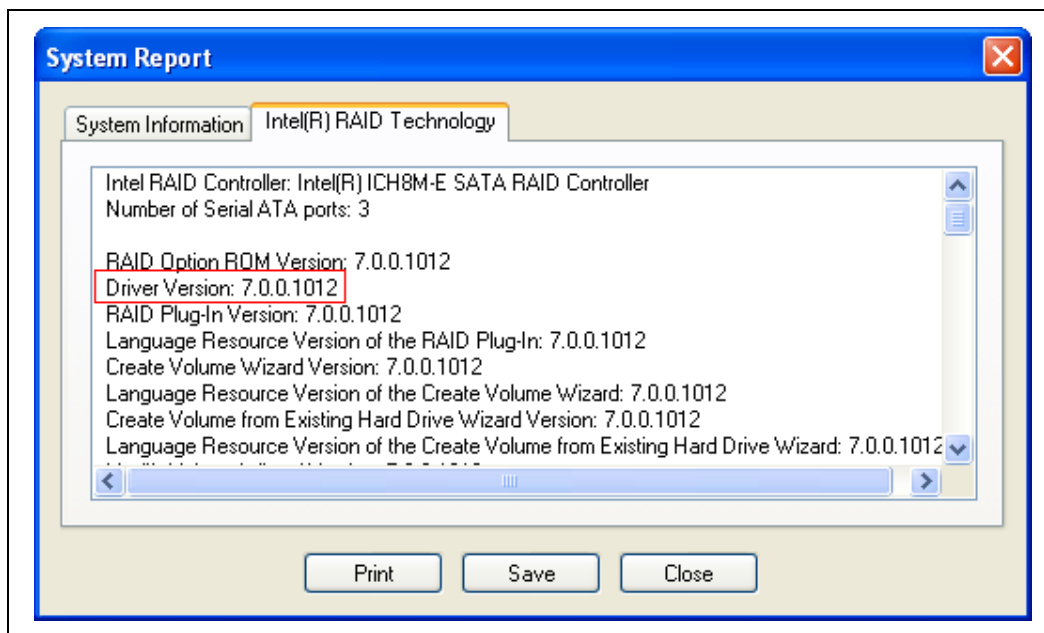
System Report

System Information | Intel(R) RAID Technology

Intel RAID Controller: Intel(R) ICH8M-E SATA RAID Controller
Number of Serial ATA ports: 3

RAID Option ROM Version: 7.0.0.1012
Driver Version: 7.0.0.1012
RAID Plug-In Version: 7.0.0.1012
Language Resource Version of the RAID Plug-In: 7.0.0.1012
Create Volume Wizard Version: 7.0.0.1012
Language Resource Version of the Create Volume Wizard: 7.0.0.1012
Create Volume from Existing Hard Drive Wizard Version: 7.0.0.1012
Language Resource Version of the Create Volume from Existing Hard Drive Wizard: 7.0.0.1012
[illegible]

Print | Save | Close